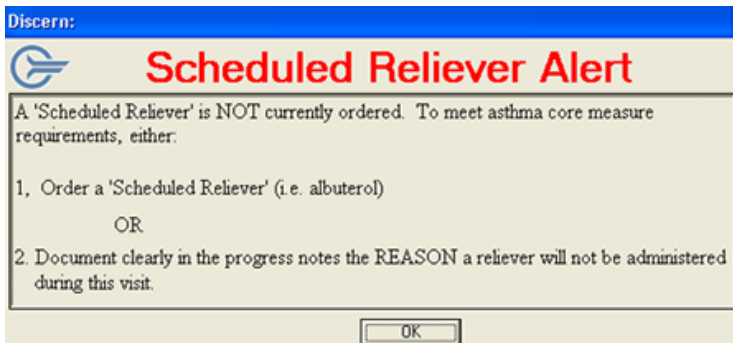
Discern:

Scheduled Reliever Alert

A 'Scheduled Reliever' is NOT currently ordered. To meet asthma core measure requirements, either:

1, Order a 'Scheduled Reliever' (i.e. albuterol)

OR

2. Document clearly in the progress notes the REASON a reliever will not be administered during this visit.

OK